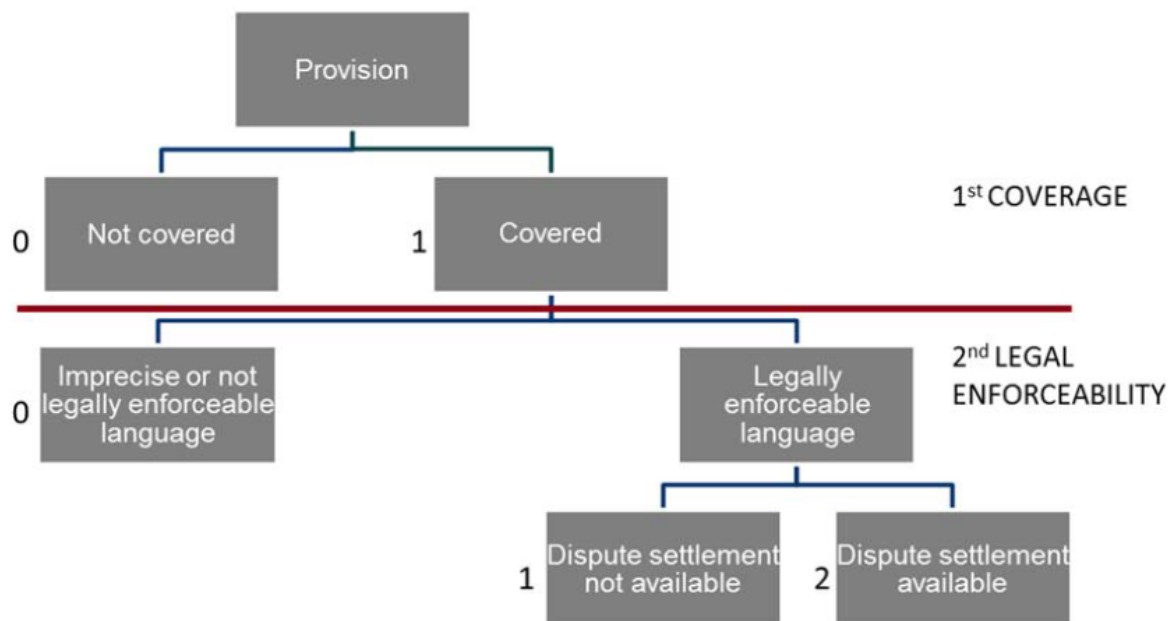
Provision

0 Not covered

1 Covered

$1^{st}$ COVERAGE

0 Imprecise or not legally enforceable language

Legally enforceable language

$2^{nd}$ LEGAL ENFORCEABILITY

1 Dispute settlement not available

2 Dispute settlement available